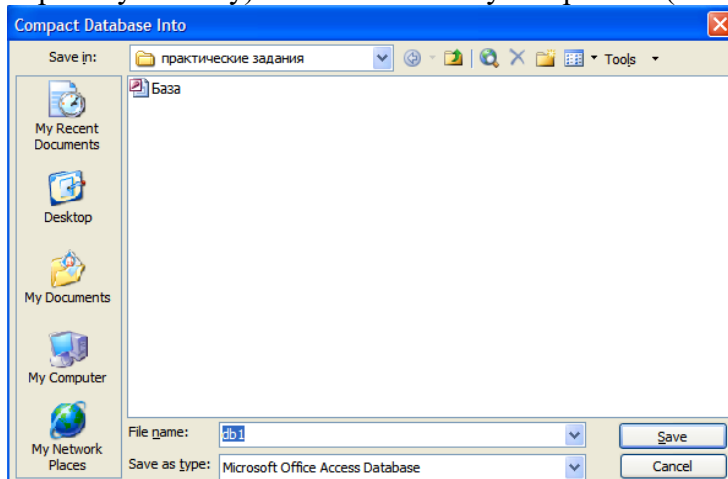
Compact Database Into

Save in: практические задания

Tools

База

My Recent Documents

Desktop

My Documents

My Computer

My Network Places

File name: db1

Save as type: Microsoft Office Access Database

Save

Cancel